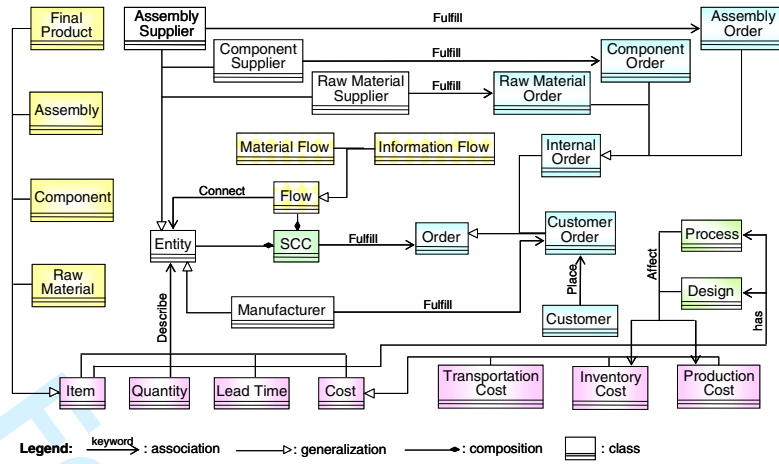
Final Product

Assembly

Component

Raw Material

Assembly Supplier

Component Supplier

Raw Material Supplier

Fulfill

Fulfill

Fulfill

Assembly Order

Component Order

Raw Material Order

Material Flow

Information Flow

Internal Order

Connect

Flow

Entity

SCC

Fulfill

Order

Customer Order

Process

Affect

Design

Place

has

Customer

Manufacturer

Fulfill

Describe

Item

Quantity

Lead Time

Cost

Transportation Cost

Inventory Cost

Production Cost

Legend: keyword : association : generalization : composition : class